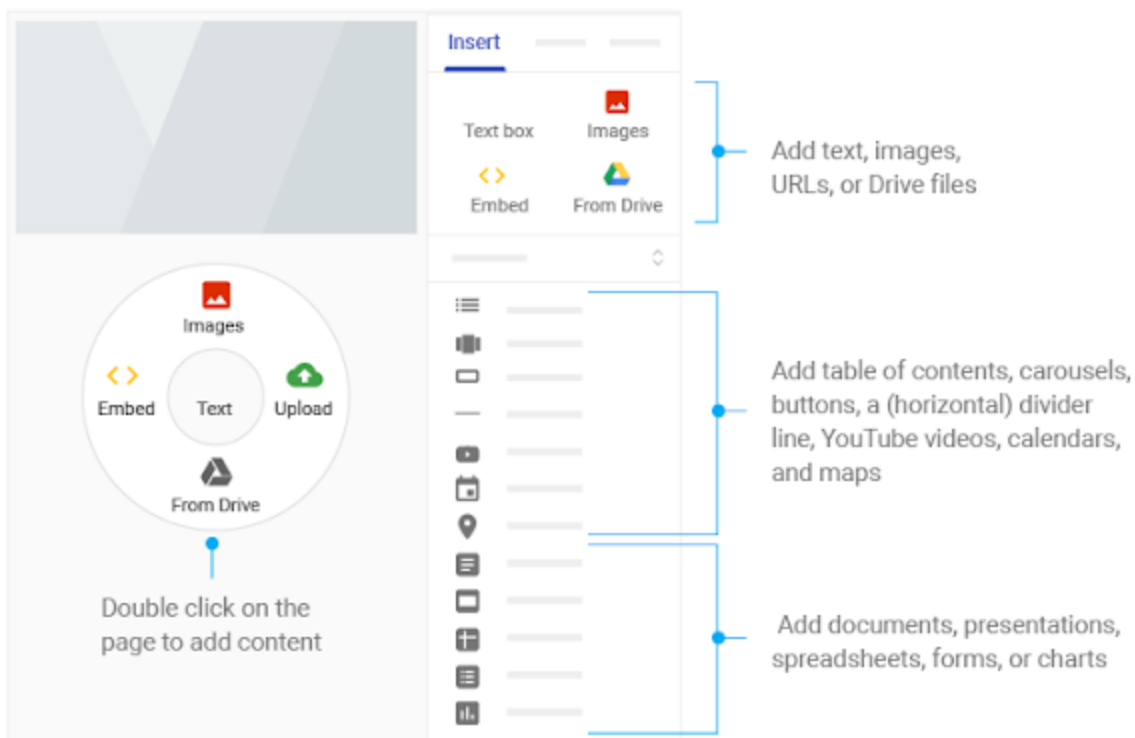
Insert

Text box
Images
Embed
From Drive

Add text, images, URLs, or Drive files

Images
Embed
Text
Upload
From Drive

Double click on the page to add content

Add table of contents, carousels, buttons, a (horizontal) divider line, YouTube videos, calendars, and maps

Add documents, presentations, spreadsheets, forms, or charts